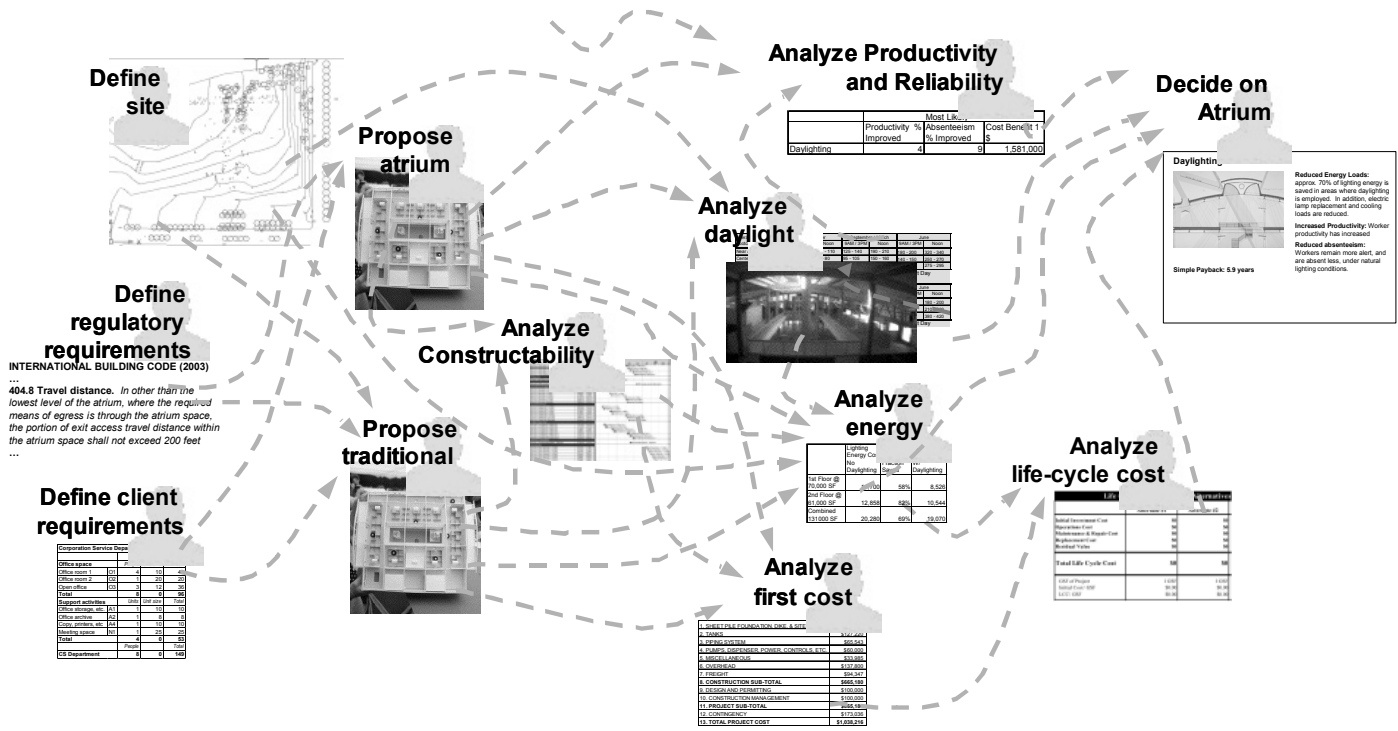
Define site

Define regulatory requirements

INTERNATIONAL BUILDING CODE (2003)
...
404.8 Travel distance. In other than the lowest level of the atrium, where the required means of egress is through the atrium space, the portion of exit access travel distance within the atrium space shall not exceed 200 feet
...

Define client requirements

| Corporation Service Depa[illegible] | | | | |
|---|---|---|---|---|
| Office space | | P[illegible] | | |
| Office room 1 | O1 | 4 | 10 | 40 |
| Office room 2 | O2 | 1 | 20 | 20 |
| Open office | O3 | 3 | 12 | 36 |
| Total | | 8 | 0 | 96 |
| Support activities | | Units | Unit size | Total |
| Office storage, etc. | A1 | 1 | 10 | 10 |
| Office archive | A2 | 1 | 8 | 8 |
| Copy, printers, etc. | A4 | 1 | 10 | 10 |
| Meeting space | N1 | 1 | 25 | 25 |
| Total | | 4 | 0 | 53 |
| | | People | | Total |
| CS Department | | 8 | 0 | 149 |

Propose atrium

Propose traditional

Analyze Constructability

Analyze Productivity and Reliability

| | Most Lik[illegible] | | |
|---|---|---|---|
| | Productivity % Improved | Absenteeism % Improved | Cost Bene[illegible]t 1 $ |
| Daylighting | 4 | 9 | 1,581,000 |

Analyze daylight

Analyze energy

| | Lighting Energy Co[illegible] No Daylighting | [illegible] | W/ Daylighting |
|---|---|---|---|
| 1st Floor @ 70,000 SF | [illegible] | 58% | 8,526 |
| 2nd Floor @ 61,000 SF | 12,858 | 82% | 10,544 |
| Combined 131000 SF | 20,280 | 69% | 19,070 |

Analyze first cost

| | |
|---|---|
| 1. SHEET PILE FOUNDATION, DIKE, & SITE | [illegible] |
| 2. TANKS | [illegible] |
| 3. PIPING SYSTEM | $65,543 |
| 4. PUMPS, DISPENSER, POWER, CONTROLS, ETC. | $90,000 |
| 5. MISCELLANEOUS | $33,995 |
| 6. OVERHEAD | $137,800 |
| 7. FREIGHT | $94,347 |
| 8. CONSTRUCTION SUB-TOTAL | $665,195 |
| 9. DESIGN AND PERMITTING | $100,000 |
| 10. CONSTRUCTION MANAGEMENT | $100,000 |
| 11. PROJECT SUB-TOTAL | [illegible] |
| 12. CONTINGENCY | $173,036 |
| 13. TOTAL PROJECT COST | $1,038,216 |

Decide on Atrium

Daylighting

Reduced Energy Loads: approx. 70% of lighting energy is saved in areas where daylighting is employed. In addition, electric lamp replacement and cooling loads are reduced.

Increased Productivity: Worker productivity has increased

Reduced absenteeism: Workers remain more alert, and are absent less, under natural lighting conditions.

Simple Payback: 5.9 years

Analyze life-cycle cost

Total Life Cycle Cost $0 $0